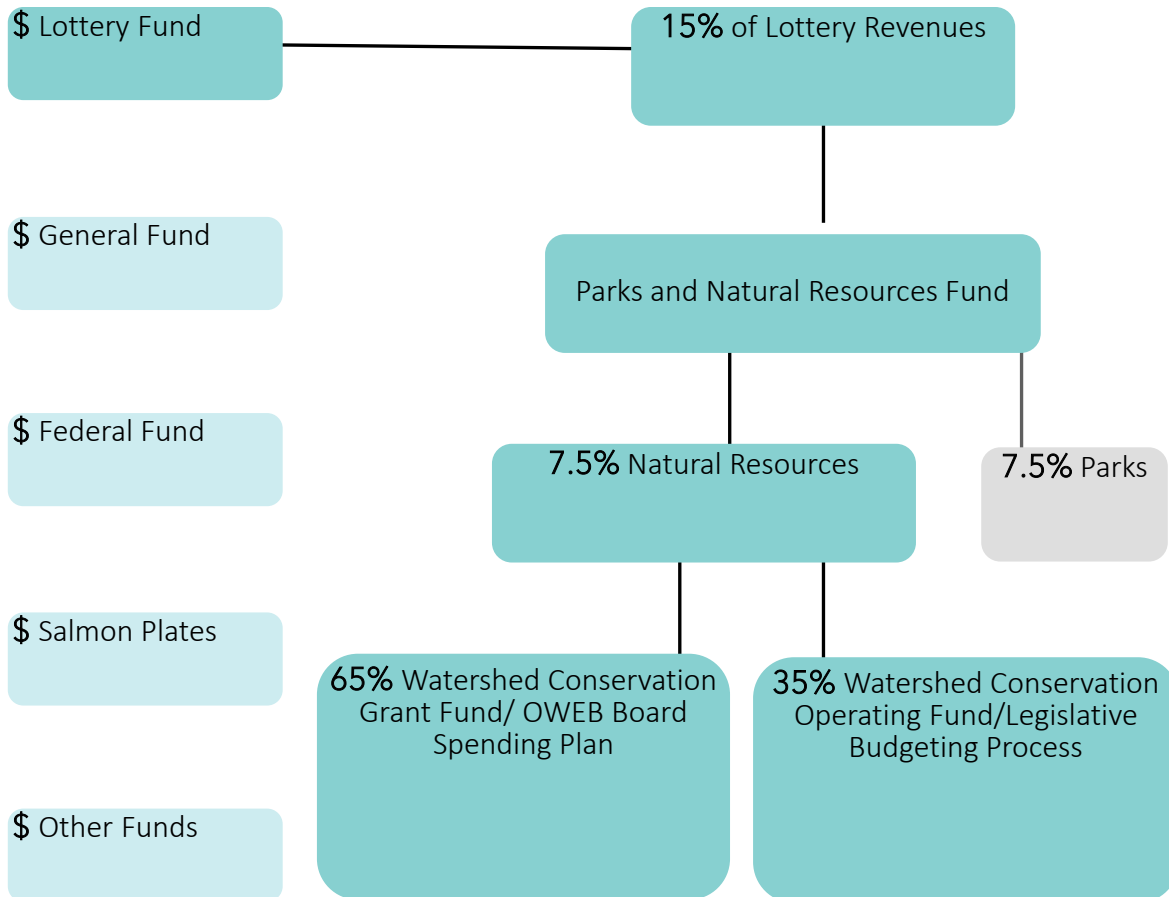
$ Lottery Fund

15% of Lottery Revenues

$ General Fund

Parks and Natural Resources Fund

$ Federal Fund

7.5% Natural Resources

7.5% Parks

$ Salmon Plates

65% Watershed Conservation Grant Fund/ OWEB Board Spending Plan

35% Watershed Conservation Operating Fund/Legislative Budgeting Process

$ Other Funds